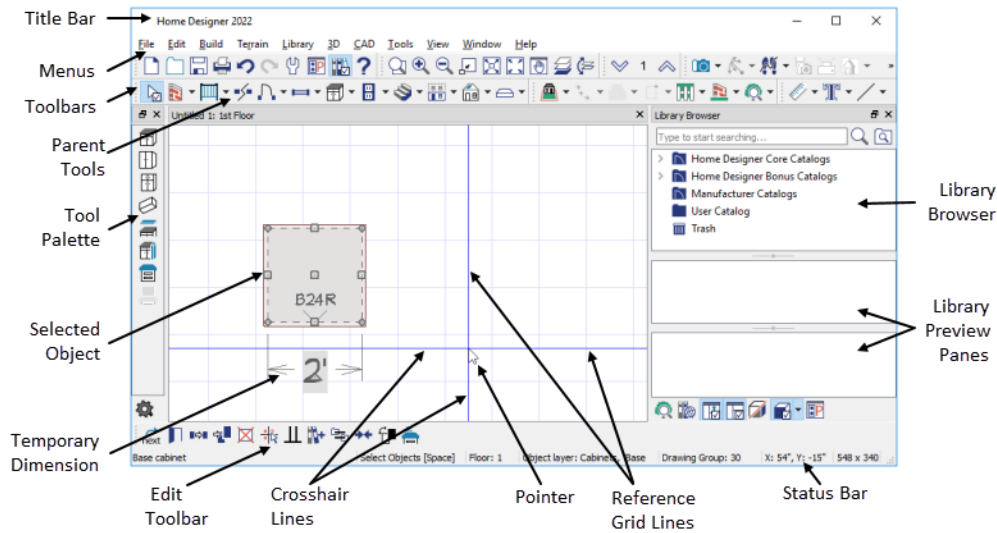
Title Bar
Home Designer 2022
File Edit Build Terrain Library 3D CAD Tools View Window Help
Menus
Toolbars
Parent Tools
Tool Palette
Untitled 1: 1st Floor
Library Browser
Type to start searching...
Home Designer Core Catalogs
Home Designer Bonus Catalogs
Manufacturer Catalogs
User Catalog
Trash
Library Browser
Library Preview Panes
B24R
2'
Selected Object
Temporary Dimension
Next
Base cabinet
Select Objects [Space]
Floor: 1
Object layer: Cabinets, Base
Drawing Group: 30
X: 54", Y: -15"
548 x 340
Edit Toolbar
Crosshair Lines
Pointer
Reference Grid Lines
Status Bar